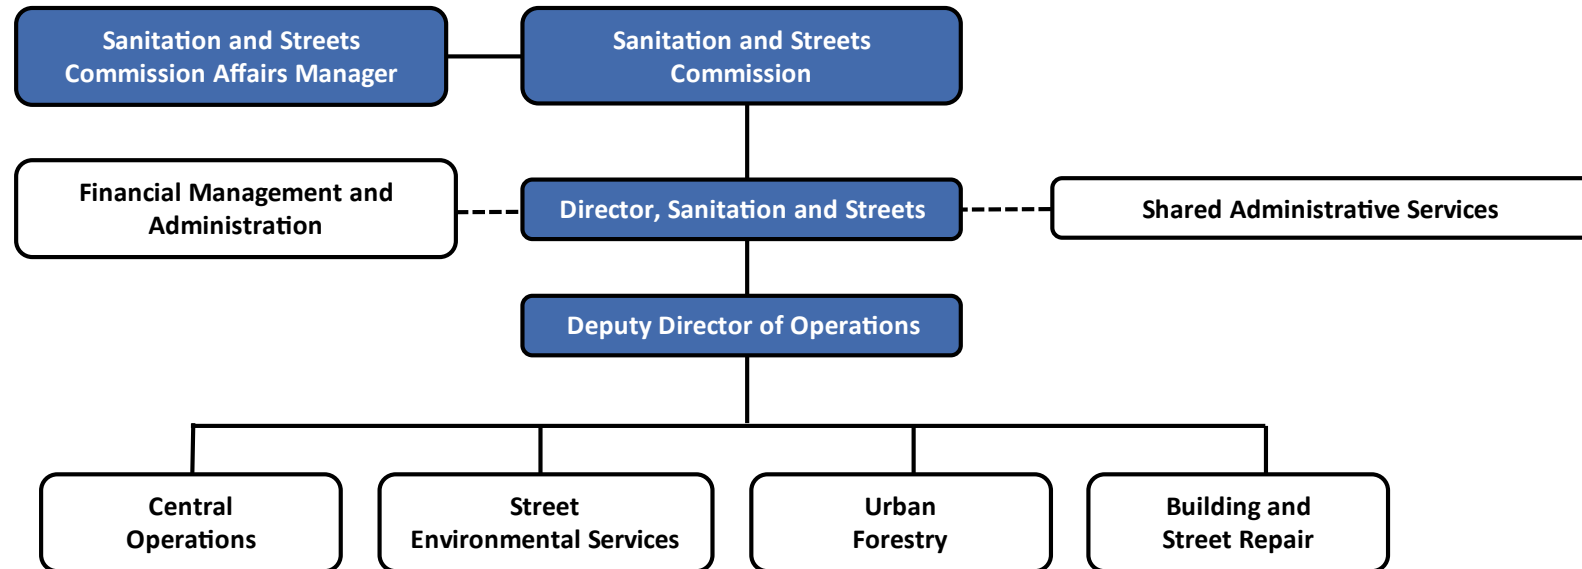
Sanitation and Streets Commission Affairs Manager

Sanitation and Streets Commission

Financial Management and Administration

Director, Sanitation and Streets

Shared Administrative Services

Deputy Director of Operations

Central Operations

Street Environmental Services

Urban Forestry

Building and Street Repair